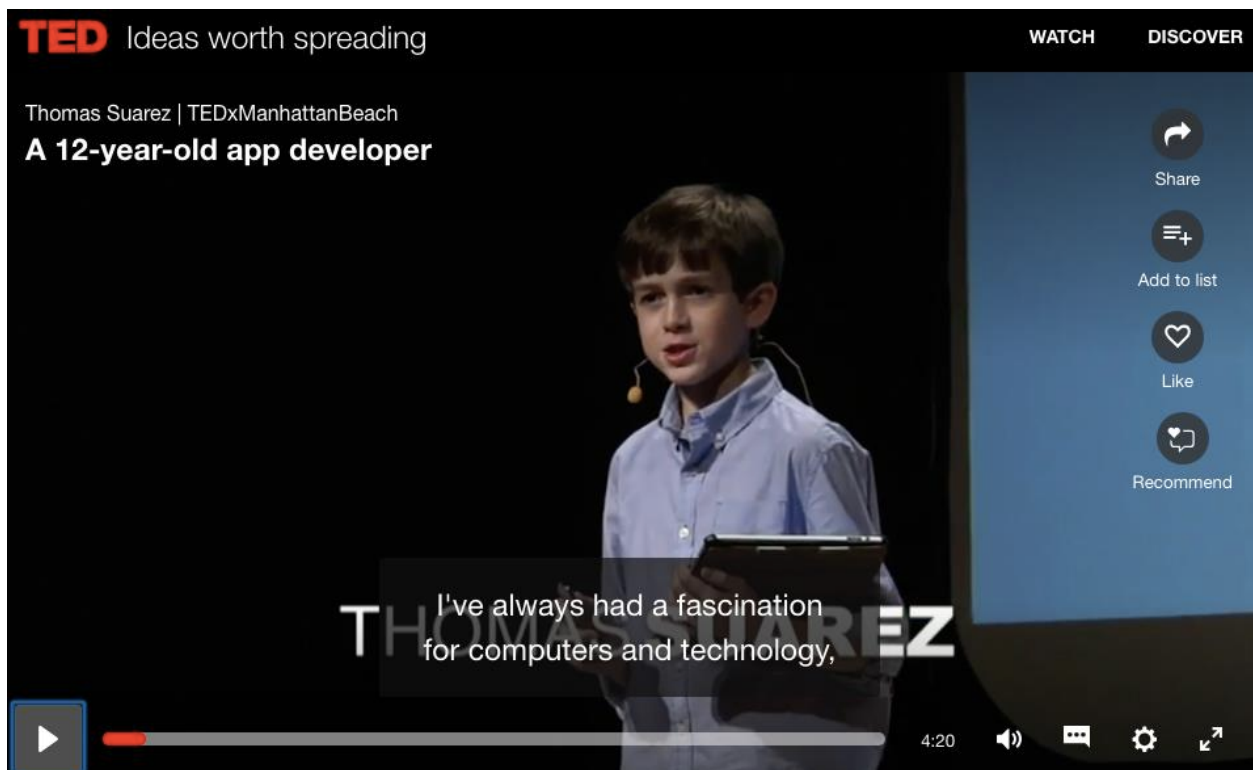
TED Ideas worth spreading

WATCH DISCOVER

Thomas Suarez | TEDxManhattanBeach

A 12-year-old app developer

Share

Add to list

Like

Recommend

THOMAS SUAREZ

I've always had a fascination for computers and technology,

4:20